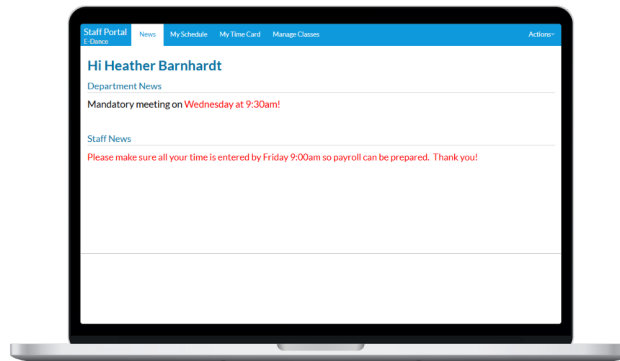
Staff Portal
E-Dance

News My Schedule My Time Card Manage Classes Actions

Hi Heather Barnhardt

Department News

Mandatory meeting on Wednesday at 9:30am!

Staff News

Please make sure all your time is entered by Friday 9:00am so payroll can be prepared. Thank you!